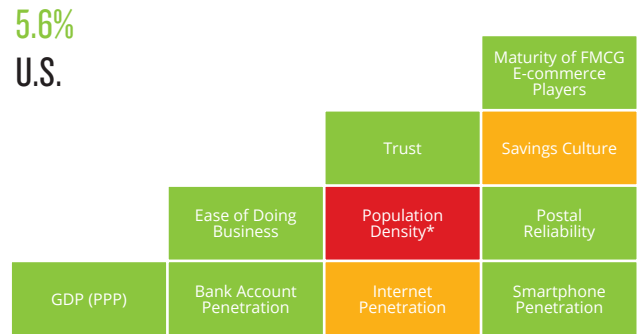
5.6%
U.S.

Maturity of FMCG E-commerce Players

Trust

Savings Culture

Ease of Doing Business

Population Density*

Postal Reliability

GDP (PPP)

Bank Account Penetration

Internet Penetration

Smartphone Penetration